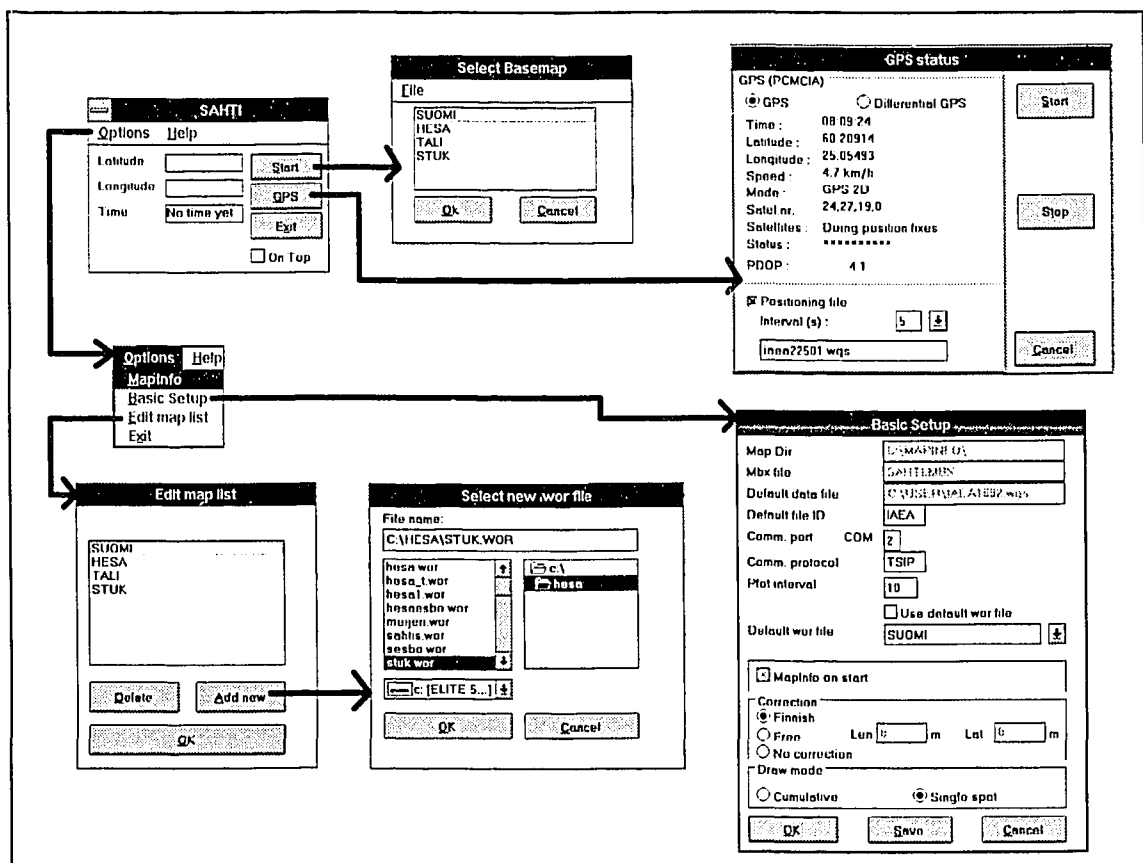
SAHTI
Options Help
Latitude
Longitude
Time No time yet
Start
GPS
Exit
On Top

Select Basemap
File
SUOMI
HESA
TALI
STUK
Ok
Cancel

GPS status
GPS (PCMCIA)
GPS
Differential GPS
Time : 08 09 24
Latitude : 60 20914
Longitude : 25.05493
Speed : 4.7 km/h
Mode : GPS 2D
Satel nr. 24,27,19,0
Satellites : Doing position fixes
Status : **********
PDOP : 4 1
Positioning file
Interval (s) : 5
inaa22501 wqs
Start
Stop
Cancel

Options Help
MapInfo
Basic Setup
Edit map list
Exit

Basic Setup
Map Dir C:\MAPINFO\
Mbx file SAHTI.MBX
Default data file C:\USER\IAEA\TEST.wqs
Default file ID IAEA
Comm. port COM 2
Comm. protocol TSIP
Plot interval 10
Use default wor file
Default wor file SUOMI
MapInfo on start
Correction
Finnish
Free Lon 0 m Lat 0 m
No correction
Draw mode
Cumulative
Single spot
OK
Save
Cancel

Edit map list
SUOMI
HESA
TALI
STUK
Delete
Add new
OK

Select new .wor file
File name:
C:\HESA\STUK.WOR
hesa.wor
hesa_t.wor
hesa1.wor
hesaesbo.wor
maijen.wor
sahtis.wor
sesbo.wor
stuk.wor
c:\
hesa
c: [ELITE 5...]
OK
Cancel